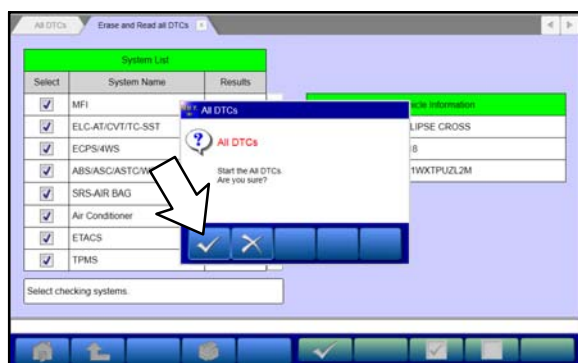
All DTCs | Erase and Read all DTCs

System List

| Select | System Name | Results |
|---|---|---|
| ☑ | MFI | |
| ☑ | ELC-AT/CVT/TC-SST | |
| ☑ | ECPS/4WS | |
| ☑ | ABS/ASC/ASTC/W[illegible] | |
| ☑ | SRS-AIR BAG | |
| ☑ | Air Conditioner | |
| ☑ | ETACS | |
| ☑ | TPMS | |

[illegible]icle Information
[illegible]LIPSE CROSS
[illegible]8
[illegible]1WXTPUZL2M

All DTCs

All DTCs

Start the All DTCs.
Are you sure?

Select checking systems.